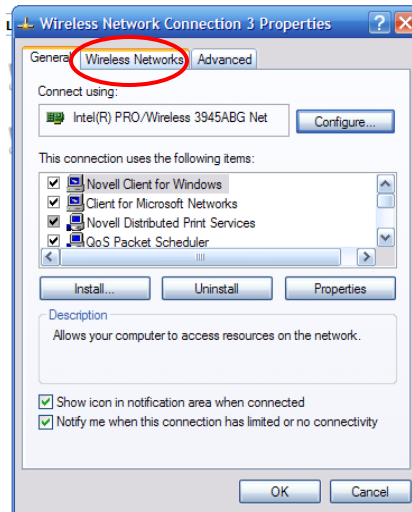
Wireless Network Connection 3 Properties

General | Wireless Networks | Advanced

Connect using:

Intel(R) PRO/Wireless 3945ABG Net

Configure...

This connection uses the following items:

Novell Client for Windows
Client for Microsoft Networks
Novell Distributed Print Services
QoS Packet Scheduler

Install... | Uninstall | Properties

Description

Allows your computer to access resources on the network.

Show icon in notification area when connected
Notify me when this connection has limited or no connectivity

OK | Cancel